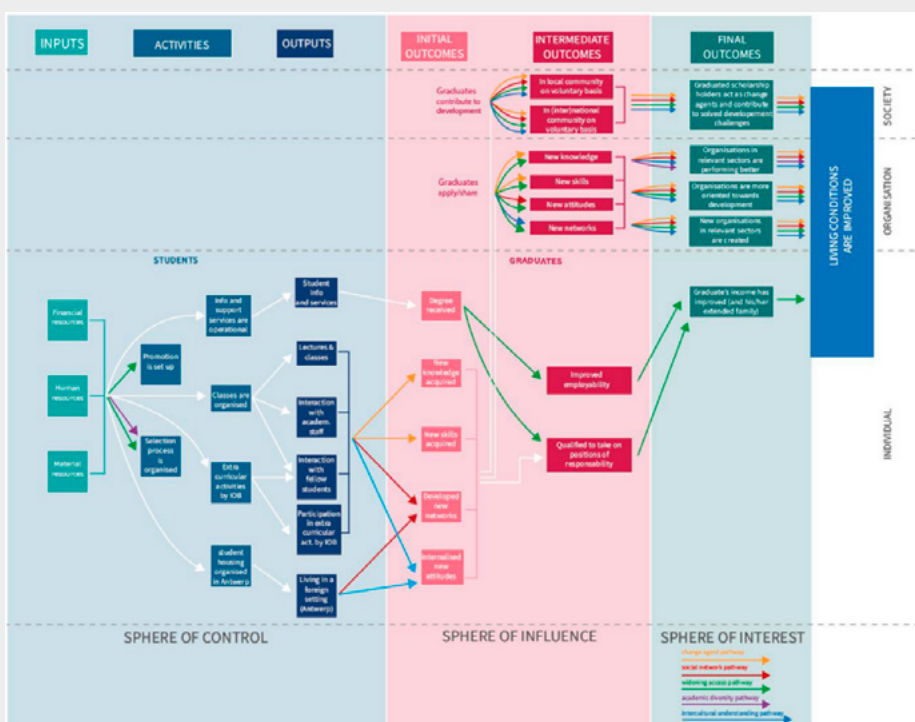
INPUTS
ACTIVITIES
OUTPUTS
INITIAL OUTCOMES
INTERMEDIATE OUTCOMES
FINAL OUTCOMES

Graduates contribute to development
In local community on voluntary basis
In (inter)national community on voluntary basis
Graduated scholarship holders act as change agents and contribute to solved development challenges
SOCIETY

Graduates apply/share
New knowledge
New skills
New attitudes
New networks
Organisations in relevant sectors are performing better
Organisations are more oriented towards development
New organisations in relevant sectors are created
ORGANISATION

LIVING CONDITIONS ARE IMPROVED

STUDENTS
GRADUATES

Financial resources
Human resources
Material resources
Promotion is set up
Selection process is organised
Info and support services are operational
Classes are organised
Extra curricular activities by IOB
Student housing organised in Antwerp
Student info and services
Lectures & classes
Interaction with academ. staff
Interaction with fellow students
Participation in extra curricular act. by IOB
Living in a foreign setting (Antwerp)
Degree received
New knowledge acquired
New skills acquired
Developed new networks
Internalised new attitudes
Improved employability
Qualified to take on positions of responsability
Graduate's income has improved (and his/her extended family)
INDIVIDUAL

SPHERE OF CONTROL
SPHERE OF INFLUENCE
SPHERE OF INTEREST

change agent pathway
social network pathway
widening access pathway
academic diversity pathway
intercultural understanding pathway